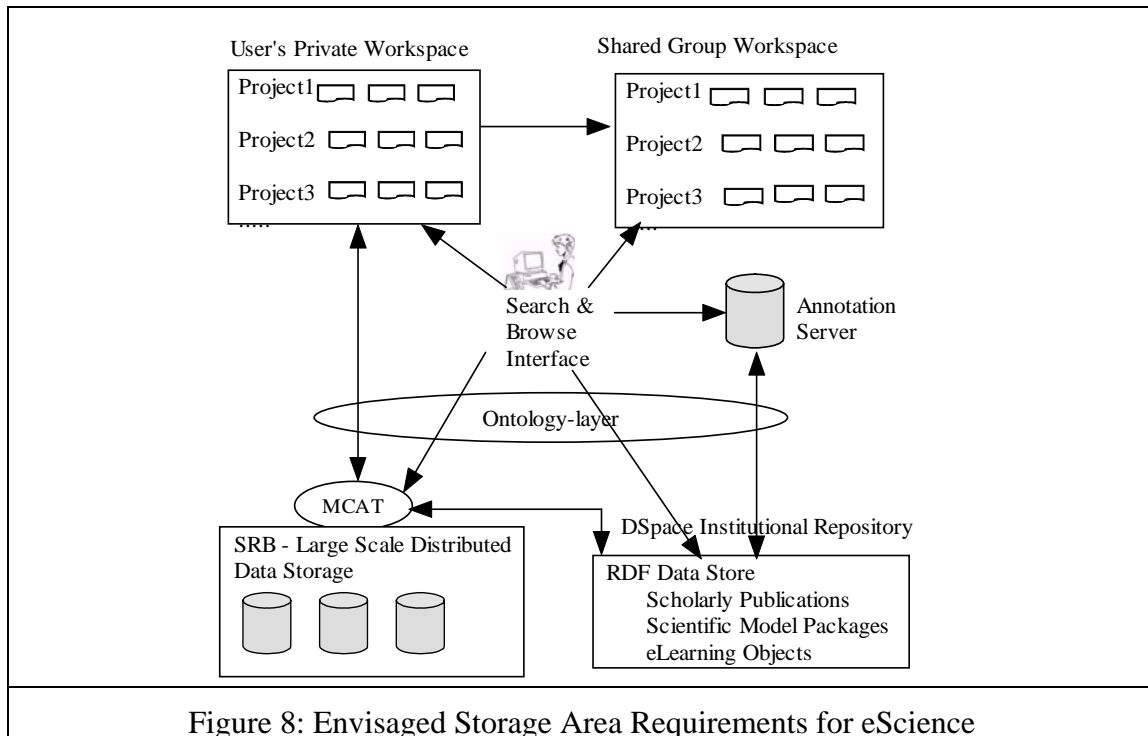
User's Private Workspace

Project1

Project2

Project3

.....

Shared Group Workspace

Project1

Project2

Project3

...

Search & Browse Interface

Annotation Server

Ontology-layer

MCAT

SRB - Large Scale Distributed Data Storage

DSpace Institutional Repository

RDF Data Store
Scholarly Publications
Scientific Model Packages
eLearning Objects

Figure 8: Envisaged Storage Area Requirements for eScience